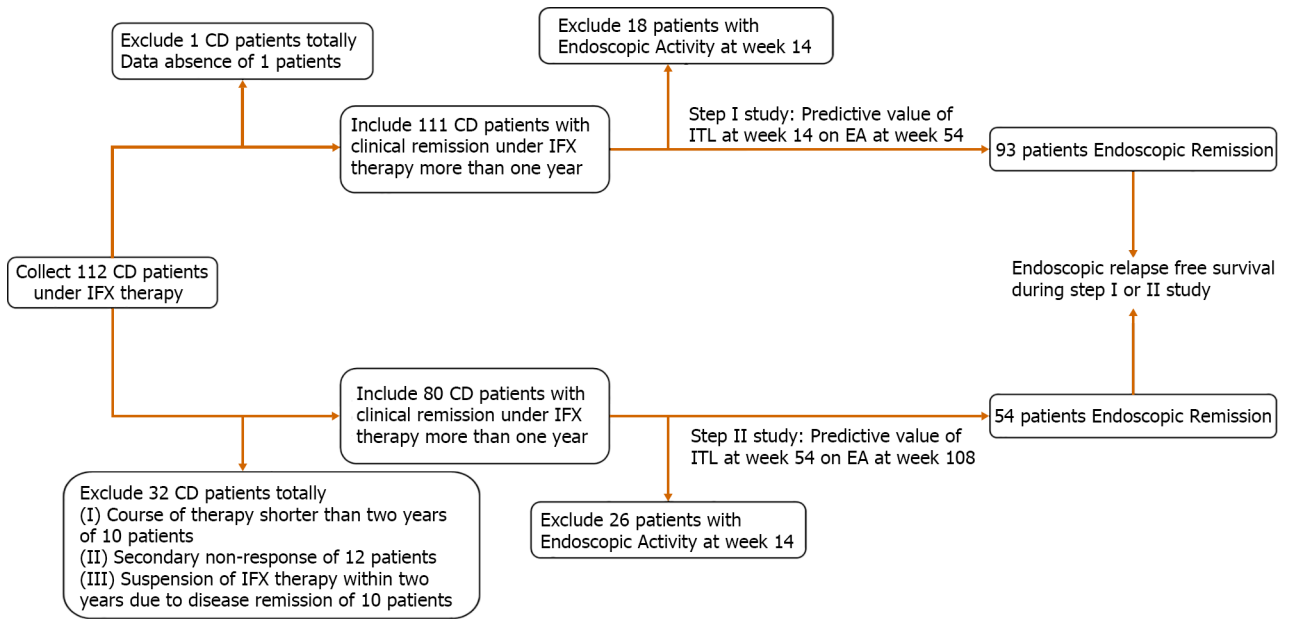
Exclude 1 CD patients totally
Data absence of 1 patients

Exclude 18 patients with
Endoscopic Activity at week 14

Include 111 CD patients with clinical remission under IFX therapy more than one year

Step I study: Predictive value of ITL at week 14 on EA at week 54

93 patients Endoscopic Remission

Collect 112 CD patients under IFX therapy

Endoscopic relapse free survival during step I or II study

Include 80 CD patients with clinical remission under IFX therapy more than one year

Step II study: Predictive value of ITL at week 54 on EA at week 108

54 patients Endoscopic Remission

Exclude 32 CD patients totally
(I) Course of therapy shorter than two years of 10 patients
(II) Secondary non-response of 12 patients
(III) Suspension of IFX therapy within two years due to disease remission of 10 patients

Exclude 26 patients with
Endoscopic Activity at week 14